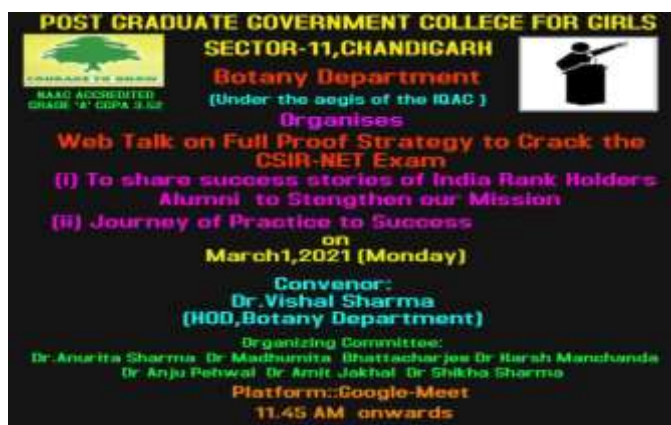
POST GRADUATE GOVERNMENT COLLEGE FOR GIRLS
SECTOR-11,CHANDIGARH

COURAGE TO KNOW
NAAC ACCREDITED GRADE 'A' CGPA 3.52

Botany Department
(Under the aegis of the IQAC )
Organises
Web Talk on Full Proof Strategy to Crack the CSIR-NET Exam
(i) To share success stories of India Rank Holders Alumni to Stengthen our Mission
(ii) Journey of Practice to Success
on
March1,2021 (Monday)

Convenor:
Dr.Vishal Sharma
(HOD,Botany Department)

Organizing Committee:
Dr.Anurita Sharma Dr Madhumita Bhattacharjee Dr Harsh Manchanda Dr Anju Pehwal Dr Amit Jakhal Dr Shikha Sharma

Platform::Google-Meet
11.45 AM onwards